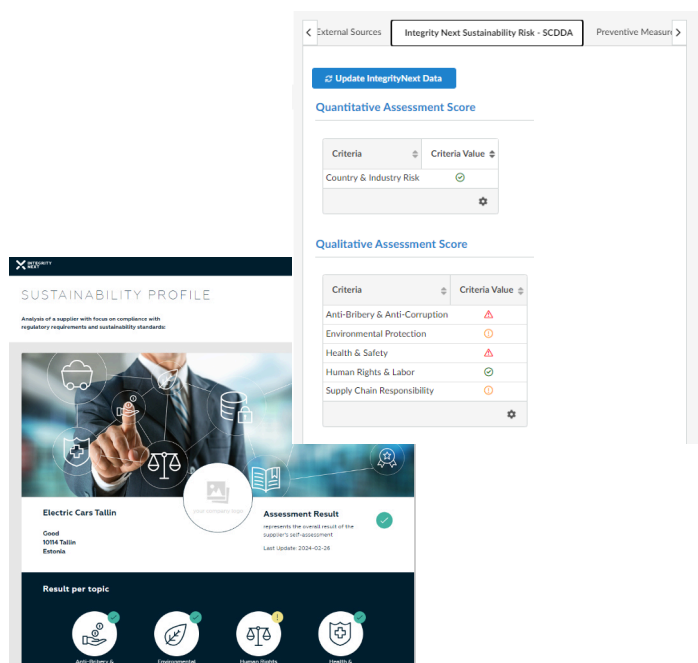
External Sources | Integrity Next Sustainability Risk - SCDDA | Preventive Measure

Update IntegrityNext Data

Quantitative Assessment Score

| Criteria | Criteria Value |
|---|---|
| Country & Industry Risk | |

Qualitative Assessment Score

| Criteria | Criteria Value |
|---|---|
| Anti-Bribery & Anti-Corruption | |
| Environmental Protection | |
| Health & Safety | |
| Human Rights & Labor | |
| Supply Chain Responsibility | |

INTEGRITY NEXT

SUSTAINABILITY PROFILE

Analysis of a supplier with focus on compliance with regulatory requirements and sustainability standards:

your company logo

Electric Cars Tallin

Good
10114 Tallin
Estonia

Assessment Result
represents the overall result of the supplier's self-assessment

Last Update: 2024-02-26

Result per topic

Anti-Bribery & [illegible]
Environmental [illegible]
Human Rights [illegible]
Health & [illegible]